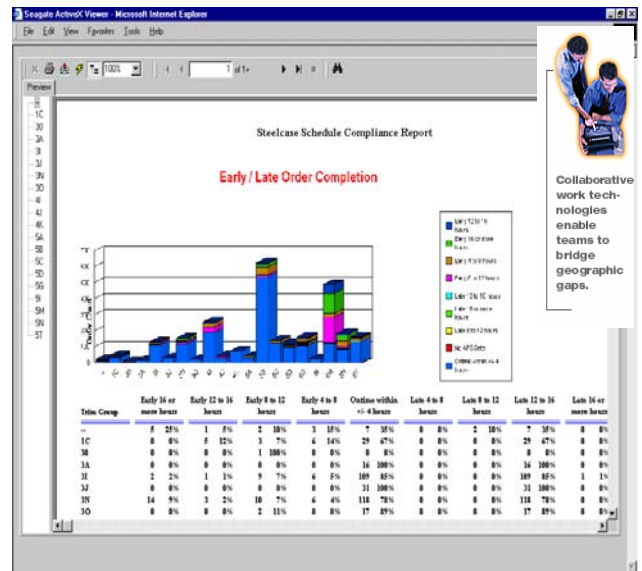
Seagate ActiveX Viewer - Microsoft Internet Explorer

File Edit View Favorites Tools Help

100% 1 of 1+

Preview

--
1C
3O
3A
3I
3J
3N
3O
4I
4J
4K
5A
5B
5C
5D
5G
5I
5M
5N
5T

Steelcase Schedule Compliance Report

Early / Late Order Completion

Early 12 to 16 hours
Early 8 to 12 hours
Early 4 to 8 hours
Early 0 to 4 hours
Late 12 to 16 hours
Late 8 to 12 hours
Late 4 to 8 hours
No APS Date
Ontime within +/- 4 hours

| Trim Group | Early 16 or more hours | | Early 12 to 16 hours | | Early 8 to 12 hours | | Early 4 to 8 hours | | Ontime within +/- 4 hours | | Late 4 to 8 hours | | Late 8 to 12 hours | | Late 12 to 16 hours | | Late 16 or more hours | |
|---|---|---|---|---|---|---|---|---|---|---|---|---|---|---|---|---|---|---|
| -- | 5 | 25% | 1 | 5% | 2 | 10% | 3 | 15% | 7 | 35% | 0 | 0% | 2 | 10% | 7 | 35% | 0 | 0% |
| 1C | 0 | 0% | 5 | 12% | 3 | 7% | 6 | 14% | 29 | 67% | 0 | 0% | 0 | 0% | 29 | 67% | 0 | 0% |
| 30 | 0 | 0% | 0 | 0% | 1 | 100% | 0 | 0% | 0 | 0% | 0 | 0% | 0 | 0% | 0 | 0% | 0 | 0% |
| 3A | 0 | 0% | 0 | 0% | 0 | 0% | 0 | 0% | 16 | 100% | 0 | 0% | 0 | 0% | 16 | 100% | 0 | 0% |
| 3I | 2 | 2% | 1 | 1% | 9 | 7% | 6 | 5% | 109 | 85% | 0 | 0% | 0 | 0% | 109 | 85% | 1 | 1% |
| 3J | 0 | 0% | 0 | 0% | 0 | 0% | 0 | 0% | 31 | 100% | 0 | 0% | 0 | 0% | 31 | 100% | 0 | 0% |
| 3N | 14 | 9% | 3 | 2% | 10 | 7% | 6 | 4% | 118 | 78% | 0 | 0% | 0 | 0% | 118 | 78% | 0 | 0% |
| 3O | 0 | 0% | 0 | 0% | 2 | 11% | 0 | 0% | 17 | 89% | 0 | 0% | 0 | 0% | 17 | 89% | 0 | 0% |

Collaborative work technologies enable teams to bridge geographic gaps.